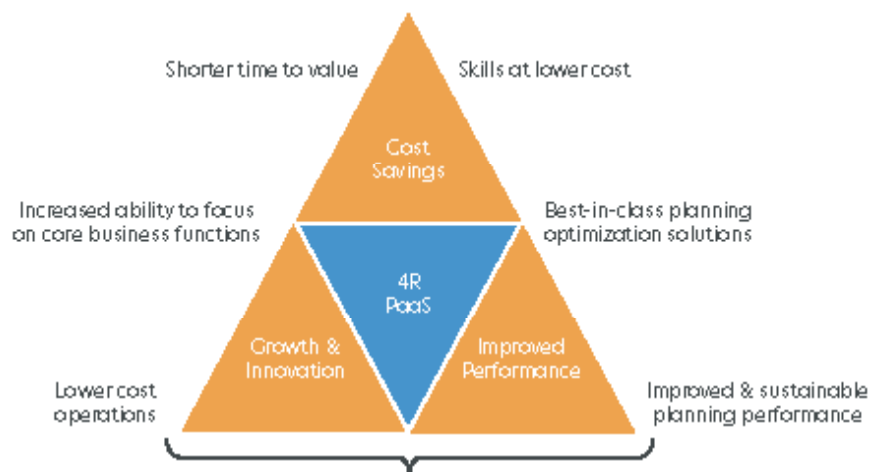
Shorter time to value

Skills at lower cost

Cost Savings

Increased ability to focus on core business functions

Best-in-class planning optimization solutions

4R PaaS

Growth & Innovation

Improved Performance

Lower cost operations

Improved & sustainable planning performance